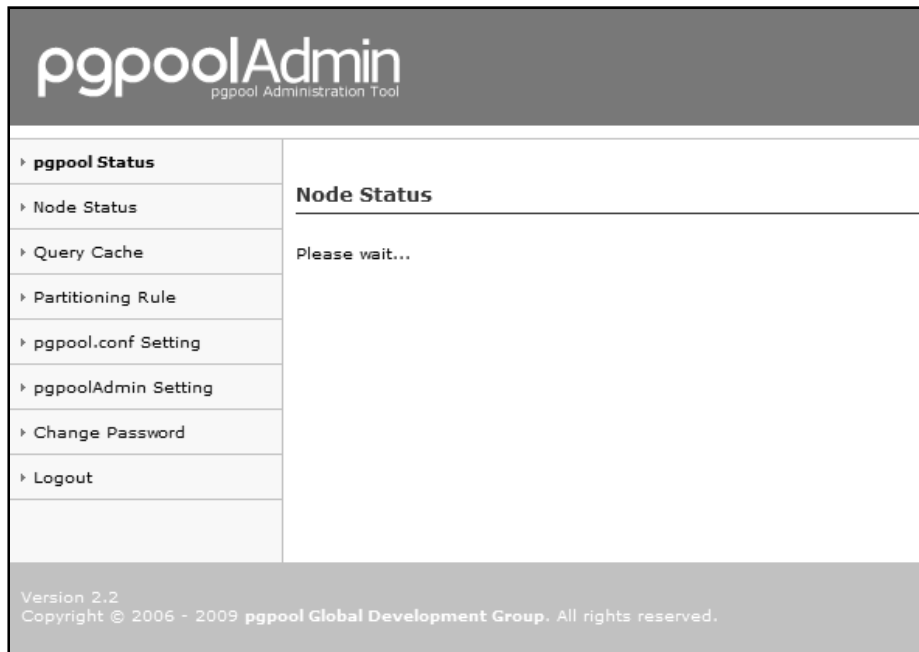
pgpoolAdmin
pgpool Administration Tool

pgpool Status
Node Status
Query Cache
Partitioning Rule
pgpool.conf Setting
pgpoolAdmin Setting
Change Password
Logout

Node Status

Please wait...

Version 2.2
Copyright © 2006 - 2009 pgpool Global Development Group. All rights reserved.